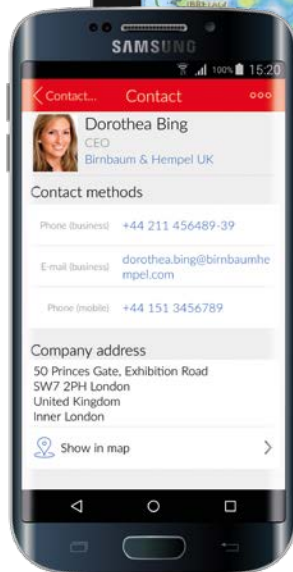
SAMSUNG

100% 15:20

Contact... Contact

Dorothea Bing
CEO
Birnbaum & Hempel UK

Contact methods

Phone (business) +44 211 456489-39

E-mail (business) dorothea.bing@birnbaumhempel.com

Phone (mobile) +44 151 3456789

Company address

50 Princes Gate, Exhibition Road
SW7 2PH London
United Kingdom
Inner London

Show in map